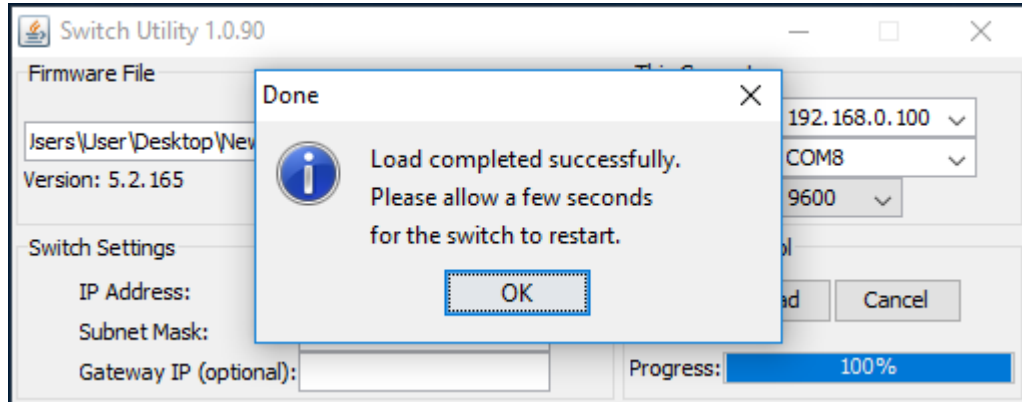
Switch Utility 1.0.90

Firmware File

Jsers\User\Desktop\New

Version: 5.2.165

Switch Settings

IP Address:

Subnet Mask:

Gateway IP (optional):

192.168.0.100

COM8

9600

ad

Cancel

Progress:

100%

Done

Load completed successfully.
Please allow a few seconds
for the switch to restart.

OK